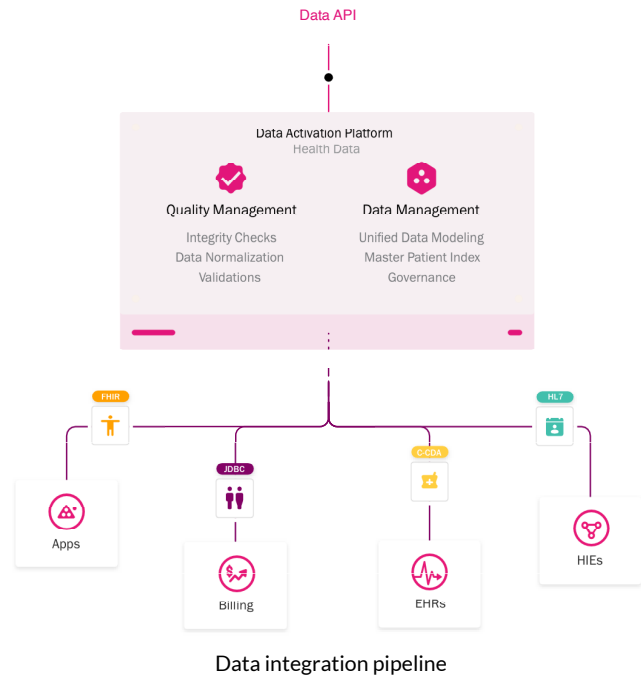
Data API

Data Activation Platform
Health Data

Quality Management
Integrity Checks
Data Normalization
Validations

Data Management
Unified Data Modeling
Master Patient Index
Governance

FHIR
Apps

JDBC
Billing

C-CDA
EHRs

HL7
HIEs

Data integration pipeline